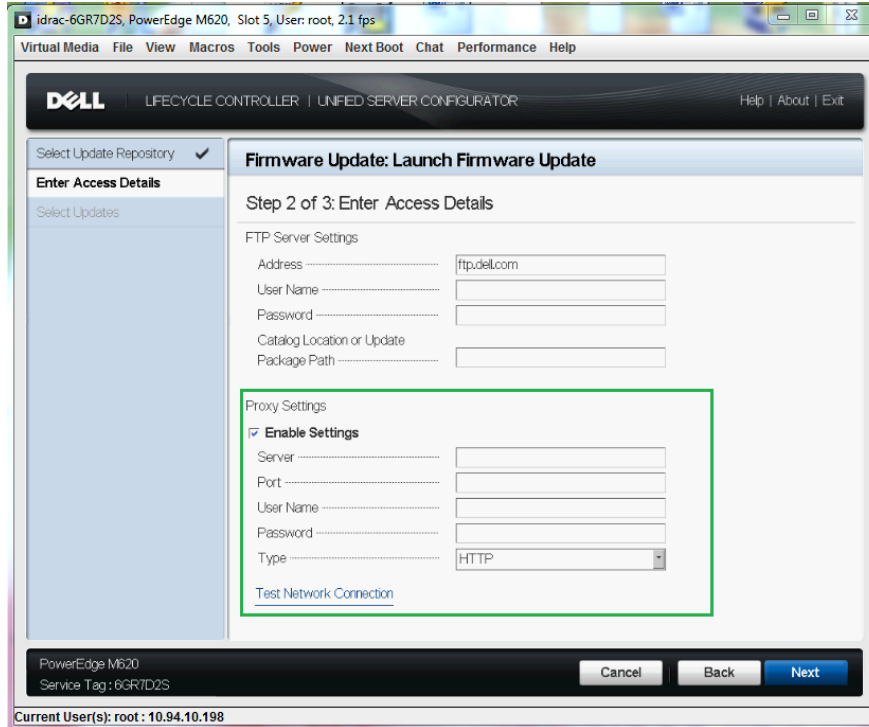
idrac-6GR7D2S, PowerEdge M620, Slot 5, User: root, 2.1 fps

Virtual Media File View Macros Tools Power Next Boot Chat Performance Help

DELL LIFECYCLE CONTROLLER | UNIFIED SERVER CONFIGURATOR

Help | About | Exit

Select Update Repository
Enter Access Details
Select Updates

Firmware Update: Launch Firmware Update

Step 2 of 3: Enter Access Details

FTP Server Settings

Address ftp.dell.com
User Name
Password
Catalog Location or Update Package Path

Proxy Settings

Enable Settings

Server
Port
User Name
Password
Type HTTP

Test Network Connection

PowerEdge M620
Service Tag : 6GR7D2S

Cancel Back Next

Current User(s): root : 10.94.10.198